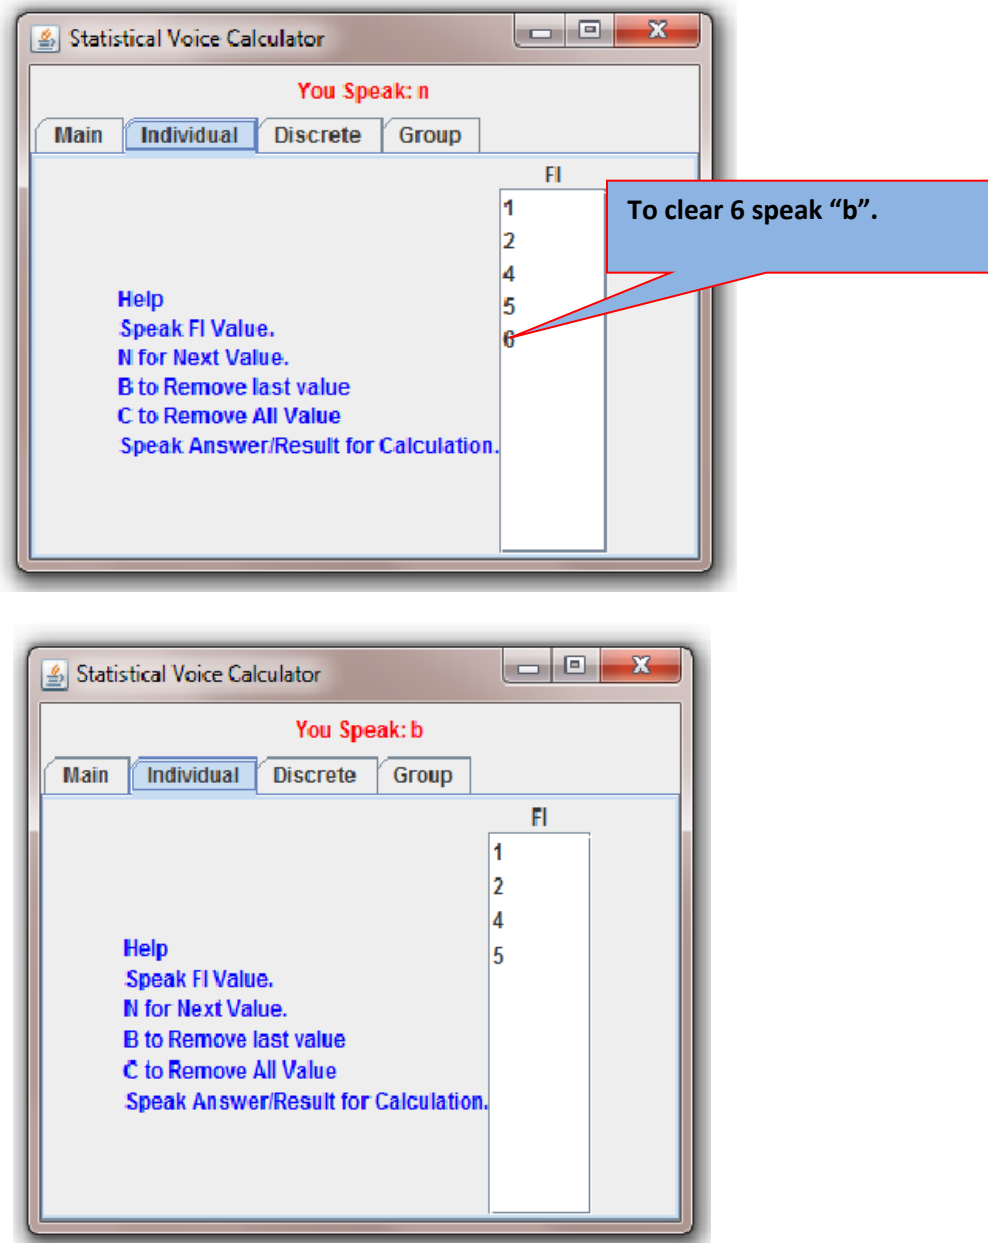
Statistical Voice Calculator

You Speak: n

Main | Individual | Discrete | Group

FI

1
2
4
5
6

To clear 6 speak “b”.

Help
Speak FI Value.
N for Next Value.
B to Remove last value
C to Remove All Value
Speak Answer/Result for Calculation.

Statistical Voice Calculator

You Speak: b

Main | Individual | Discrete | Group

FI

1
2
4
5

Help
Speak FI Value.
N for Next Value.
B to Remove last value
C to Remove All Value
Speak Answer/Result for Calculation.